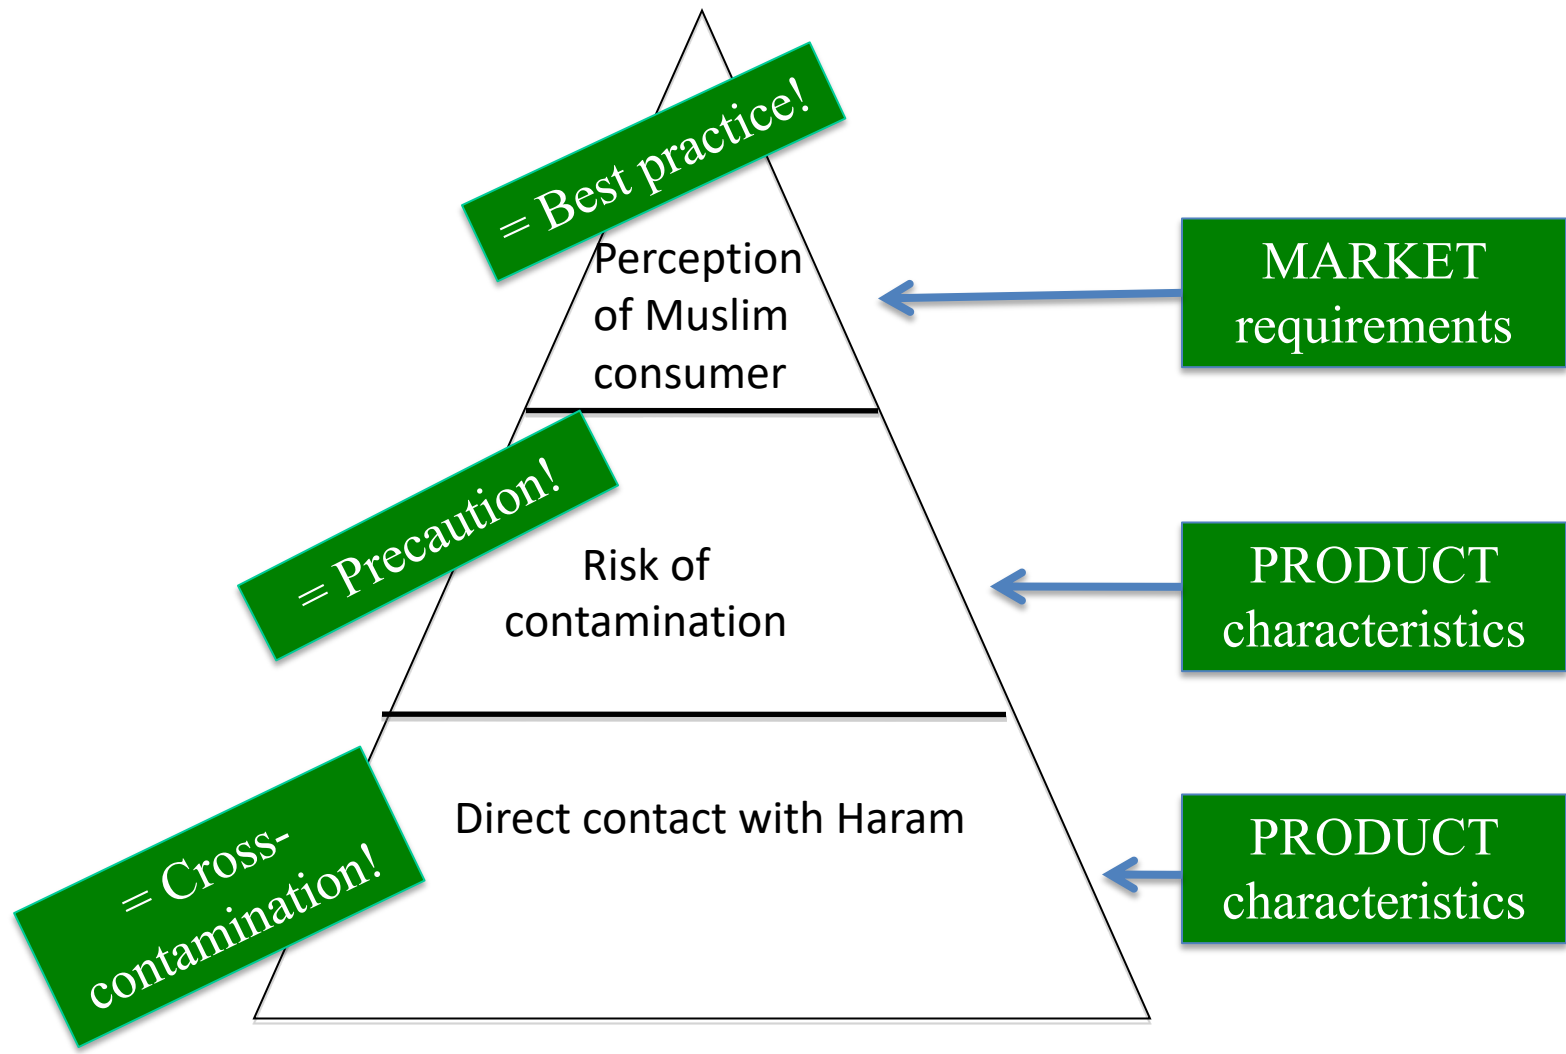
= Best practice!

Perception of Muslim consumer

MARKET requirements

= Precaution!

Risk of contamination

PRODUCT characteristics

= Cross-contamination!

Direct contact with Haram

PRODUCT characteristics